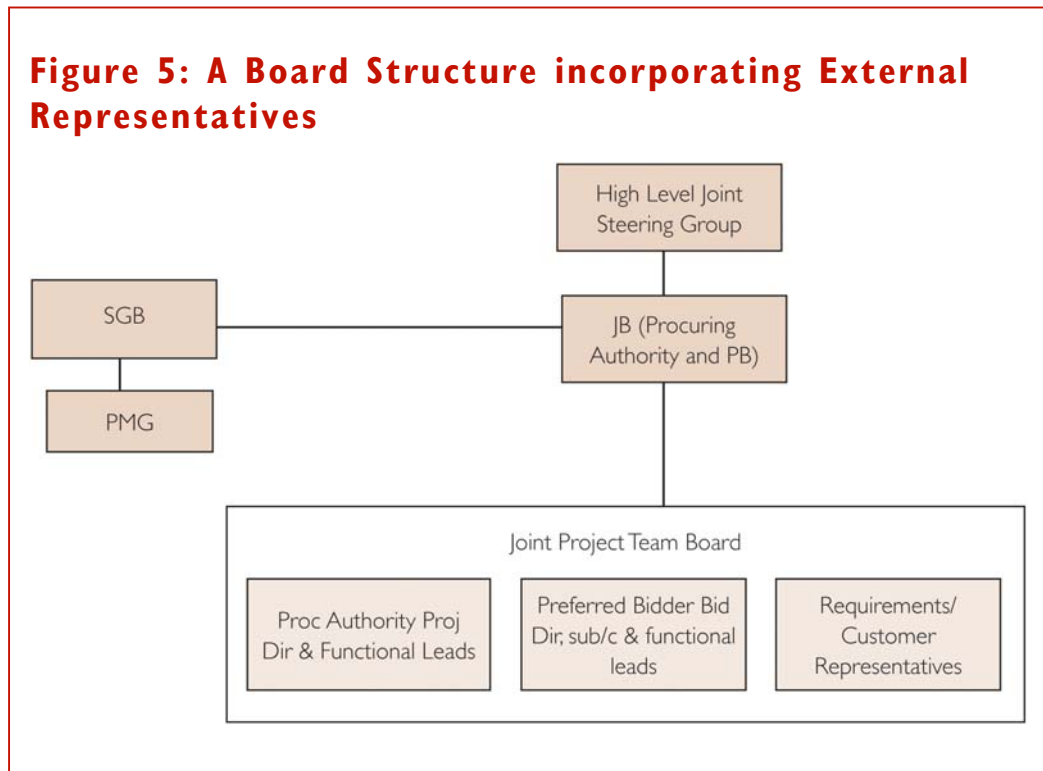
Figure 5: A Board Structure incorporating External Representatives

High Level Joint Steering Group

SGB

JB (Procuring Authority and PB)

PMG

Joint Project Team Board

Proc Authority Proj Dir & Functional Leads

Preferred Bidder Bid Dir, sub/c & functional leads

Requirements/ Customer Representatives